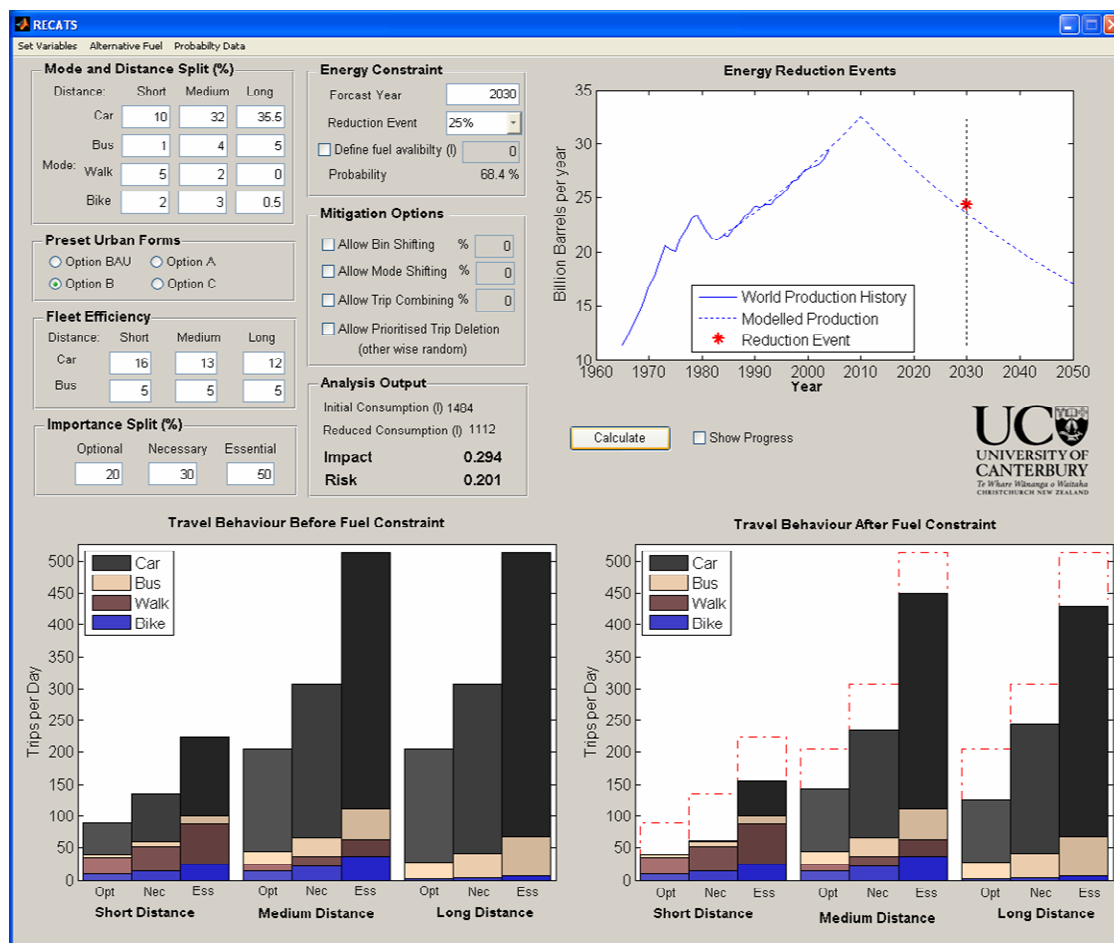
RECATS

Set Variables   Alternative Fuel   Probabilty Data

Mode and Distance Split (%)

| | Distance: | Short | Medium | Long |
|---|---|---|---|---|
| Mode: | Car | 10 | 32 | 35.5 |
| | Bus | 1 | 4 | 5 |
| | Walk | 5 | 2 | 0 |
| | Bike | 2 | 3 | 0.5 |

Preset Urban Forms
Option BAU   Option A
Option B   Option C

Fleet Efficiency

| Distance: | Short | Medium | Long |
|---|---|---|---|
| Car | 16 | 13 | 12 |
| Bus | 5 | 5 | 5 |

Importance Split (%)

| Optional | Necessary | Essential |
|---|---|---|
| 20 | 30 | 50 |

Energy Constraint
Forcast Year 2030
Reduction Event 25%
Define fuel avalibilty (l) 0
Probability 68.4 %

Mitigation Options
Allow Bin Shifting % 0
Allow Mode Shifting % 0
Allow Trip Combining % 0
Allow Prioritised Trip Deletion (other wise random)

Analysis Output
Initial Consumption (l) 1484
Reduced Consumption (l) 1112
Impact 0.294
Risk 0.201

Energy Reduction Events
Billion Barrels per year
35 30 25 20 15 10
1960 1970 1980 1990 2000 2010 2020 2030 2040 2050
Year
World Production History
Modelled Production
Reduction Event

Calculate   Show Progress

UC UNIVERSITY OF CANTERBURY
Te Whare Wānanga o Waitaha
CHRISTCHURCH NEW ZEALAND

Travel Behaviour Before Fuel Constraint
Trips per Day
500 450 400 350 300 250 200 150 100 50 0
Car
Bus
Walk
Bike
Opt Nec Ess Opt Nec Ess Opt Nec Ess
Short Distance   Medium Distance   Long Distance

Travel Behaviour After Fuel Constraint
Trips per Day
500 450 400 350 300 250 200 150 100 50 0
Car
Bus
Walk
Bike
Opt Nec Ess Opt Nec Ess Opt Nec Ess
Short Distance   Medium Distance   Long Distance